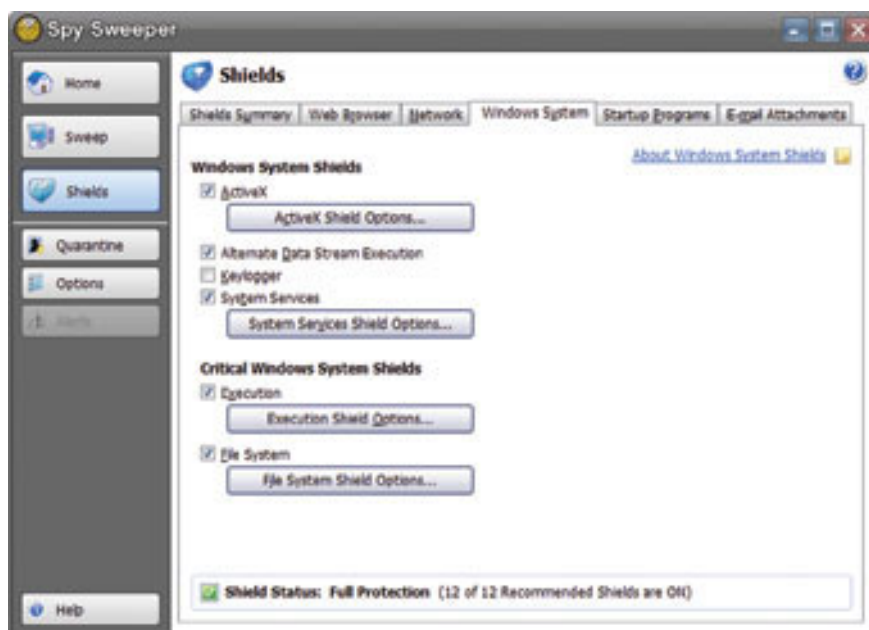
Spy Sweeper

Home

Sweep

Shields

Quarantine

Options

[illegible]

Help

Shields

Shields Summary | Web Browser | Network | Windows System | Startup Programs | E-mail Attachments

About Windows System Shields

Windows System Shields

ActiveX

ActiveX Shield Options...

Alternate Data Stream Execution

Keylogger

System Services

System Services Shield Options...

Critical Windows System Shields

Execution

Execution Shield Options...

File System

File System Shield Options...

Shield Status: Full Protection (12 of 12 Recommended Shields are ON)